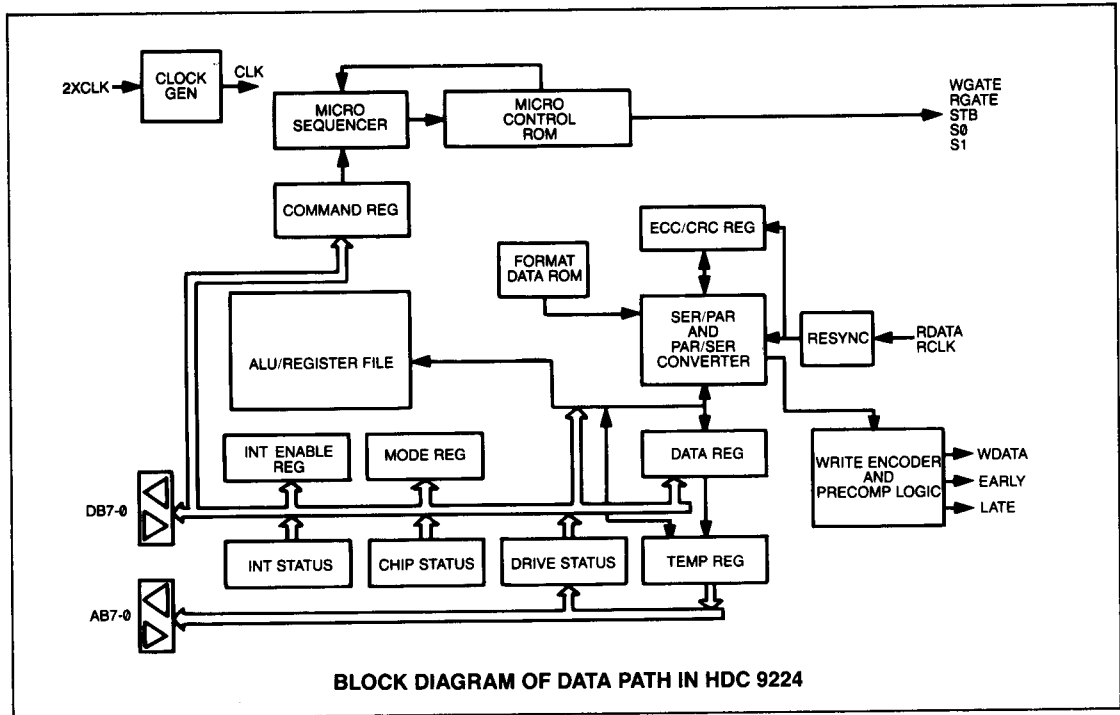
2XCLK
CLOCK GEN
CLK
MICRO SEQUENCER
MICRO CONTROL ROM
WGATE
RGATE
STB
S0
S1
COMMAND REG
ECC/CRC REG
FORMAT DATA ROM
SER/PAR AND PAR/SER CONVERTER
RESYNC
RDATA
RCLK
ALU/REGISTER FILE
INT ENABLE REG
MODE REG
DATA REG
WRITE ENCODER AND PRECOMP LOGIC
WDATA
EARLY
LATE
DB7-0
INT STATUS
CHIP STATUS
DRIVE STATUS
TEMP REG
AB7-0

BLOCK DIAGRAM OF DATA PATH IN HDC 9224